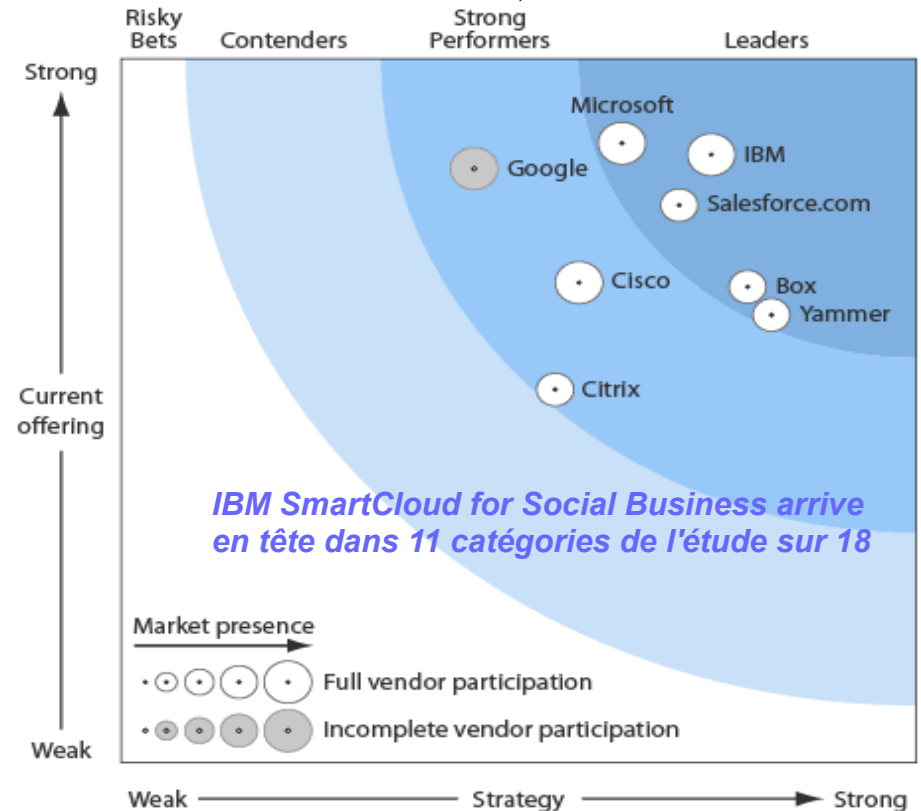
Risky Bets

Contenders

Strong Performers

Leaders

Strong

Current offering

Weak

Microsoft

IBM

Google

Salesforce.com

Cisco

Box

Yammer

Citrix

IBM SmartCloud for Social Business arrive en tête dans 11 catégories de l'étude sur 18

Market presence

Full vendor participation

Incomplete vendor participation

Weak

Strategy

Strong